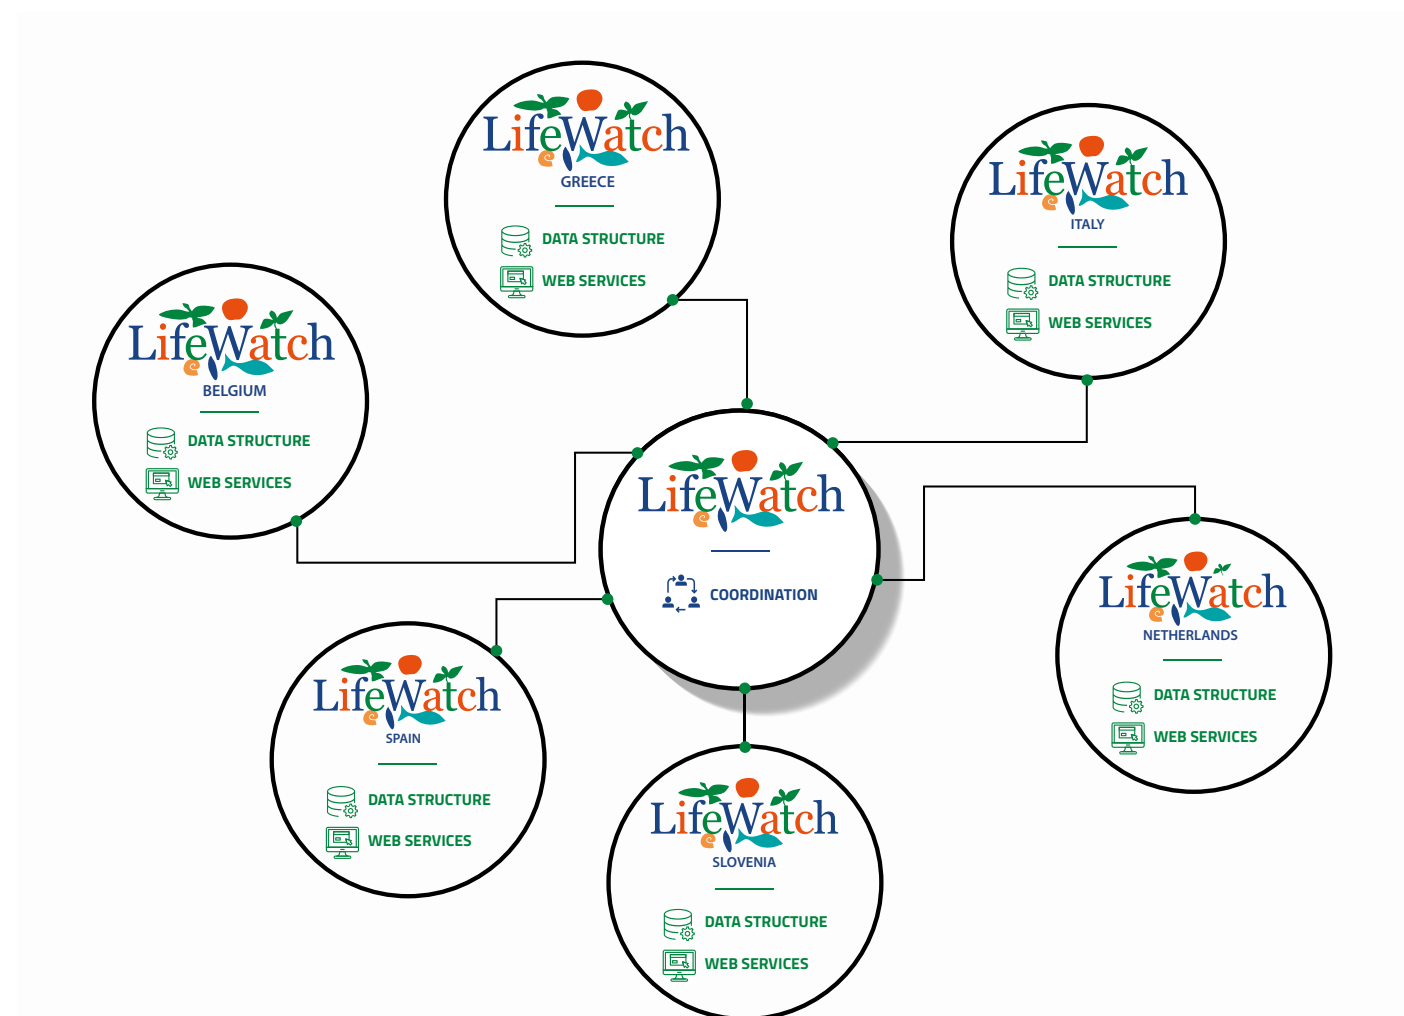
LifeWatch
GREECE
DATA STRUCTURE
WEB SERVICES

LifeWatch
ITALY
DATA STRUCTURE
WEB SERVICES

LifeWatch
BELGIUM
DATA STRUCTURE
WEB SERVICES

LifeWatch
COORDINATION

LifeWatch
NETHERLANDS
DATA STRUCTURE
WEB SERVICES

LifeWatch
SPAIN
DATA STRUCTURE
WEB SERVICES

LifeWatch
SLOVENIA
DATA STRUCTURE
WEB SERVICES